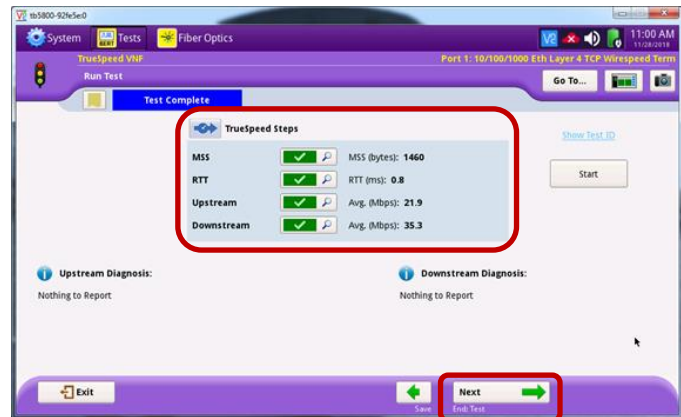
tb5800-92fe5e:0

System Tests Fiber Optics

11:00 AM
11/28/2018

TrueSpeed VNF
Port 1: 10/100/1000 Eth Layer 4 TCP Wirespeed Term

Run Test

Go To...

Test Complete

TrueSpeed Steps

Show Test ID

| | | |
|---|---|---|
| MSS | | MSS (bytes): 1460 |
| RTT | | RTT (ms): 0.8 |
| Upstream | | Avg. (Mbps): 21.9 |
| Downstream | | Avg. (Mbps): 35.3 |

Start

Upstream Diagnosis:
Nothing to Report

Downstream Diagnosis:
Nothing to Report

Exit

Save

Next
End Test